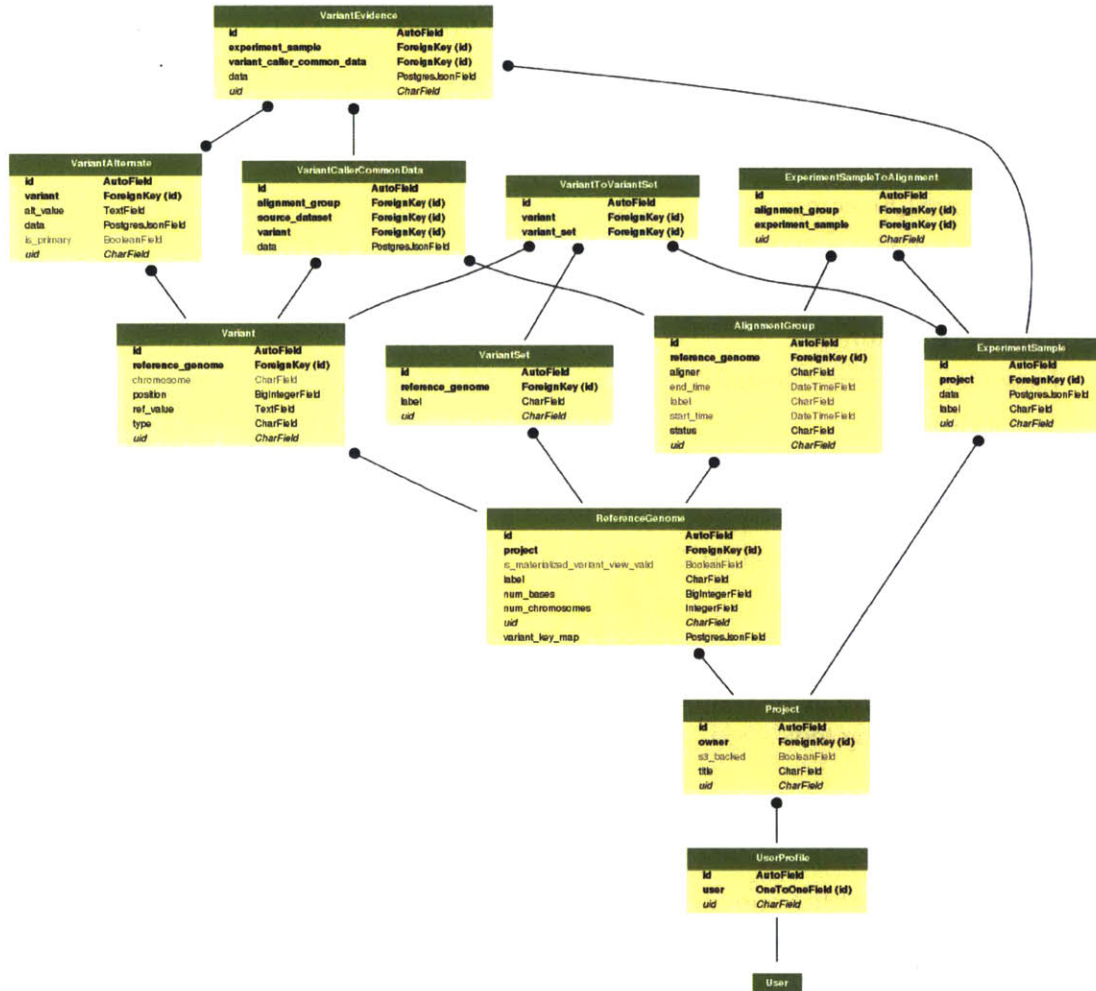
VariantEvidence

| id | AutoField |
|---|---|
| experiment_sample | ForeignKey (id) |
| variant_caller_common_data | ForeignKey (id) |
| data | PostgresJsonField |
| uid | CharField |

VariantAlternate

| id | AutoField |
|---|---|
| variant | ForeignKey (id) |
| alt_value | TextField |
| data | PostgresJsonField |
| is_primary | BooleanField |
| uid | CharField |

VariantCallerCommonData

| id | AutoField |
|---|---|
| alignment_group | ForeignKey (id) |
| source_dataset | ForeignKey (id) |
| variant | ForeignKey (id) |
| data | PostgresJsonField |

VariantToVariantSet

| id | AutoField |
|---|---|
| variant | ForeignKey (id) |
| variant_set | ForeignKey (id) |

ExperimentSampleToAlignment

| id | AutoField |
|---|---|
| alignment_group | ForeignKey (id) |
| experiment_sample | ForeignKey (id) |
| uid | CharField |

Variant

| id | AutoField |
|---|---|
| reference_genome | ForeignKey (id) |
| chromosome | CharField |
| position | BigIntegerField |
| ref_value | TextField |
| type | CharField |
| uid | CharField |

VariantSet

| id | AutoField |
|---|---|
| reference_genome | ForeignKey (id) |
| label | CharField |
| uid | CharField |

AlignmentGroup

| id | AutoField |
|---|---|
| reference_genome | ForeignKey (id) |
| aligner | CharField |
| end_time | DateTimeField |
| label | CharField |
| start_time | DateTimeField |
| status | CharField |
| uid | CharField |

ExperimentSample

| id | AutoField |
|---|---|
| project | ForeignKey (id) |
| data | PostgresJsonField |
| label | CharField |
| uid | CharField |

ReferenceGenome

| id | AutoField |
|---|---|
| project | ForeignKey (id) |
| is_materialized_variant_view_valid | BooleanField |
| label | CharField |
| num_bases | BigIntegerField |
| num_chromosomes | IntegerField |
| uid | CharField |
| variant_key_map | PostgresJsonField |

Project

| id | AutoField |
|---|---|
| owner | ForeignKey (id) |
| s3_backed | BooleanField |
| title | CharField |
| uid | CharField |

UserProfile

| id | AutoField |
|---|---|
| user | OneToOneField (id) |
| uid | CharField |

User